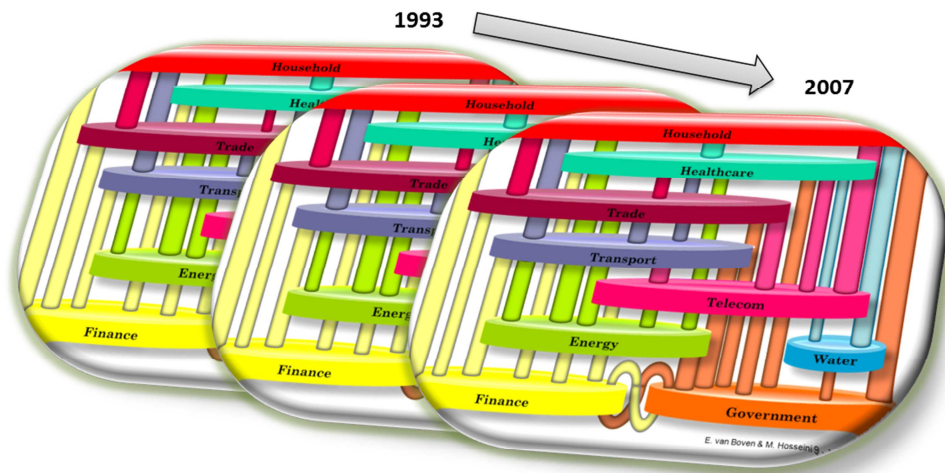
1993

2007

Household
Heal
Trade
Transp
Energ
Finance

Household
He
Trade
Transp
Energ
Finance

Household
Healthcare
Trade
Transport
Telecom
Energy
Water
Finance
Government

E. van Boven & M. Hosseini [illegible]